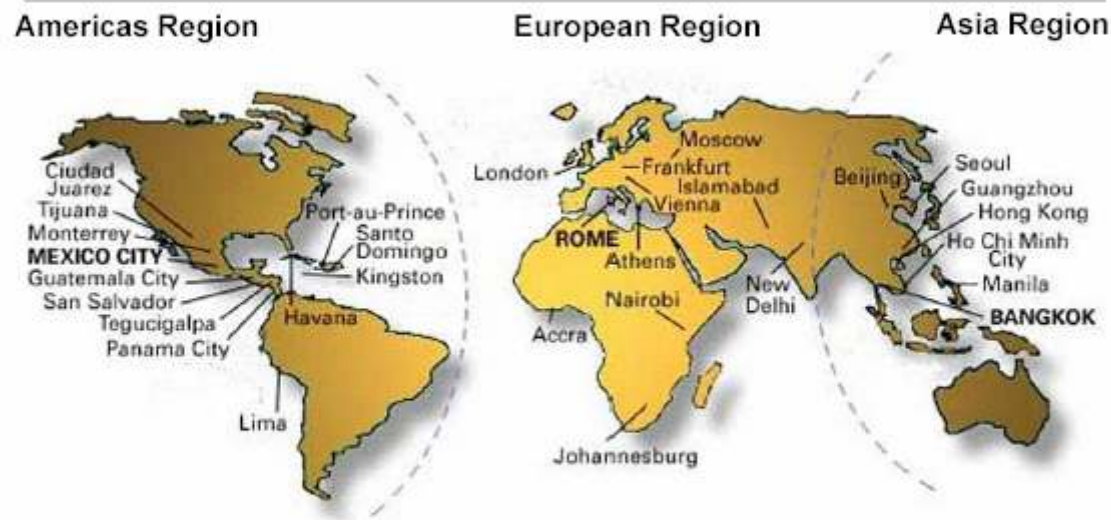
Americas Region

European Region

Asia Region

Ciudad Juarez
Tijuana
Monterrey
MEXICO CITY
Guatemala City
San Salvador
Tegucigalpa
Panama City
Havana
Port-au-Prince
Santo Domingo
Kingston
Lima

London
Moscow
Frankfurt
Islamabad
Vienna
ROME
Athens
Nairobi
Accra
Johannesburg
New Delhi

Beijing
Seoul
Guangzhou
Hong Kong
Ho Chi Minh City
Manila
BANGKOK